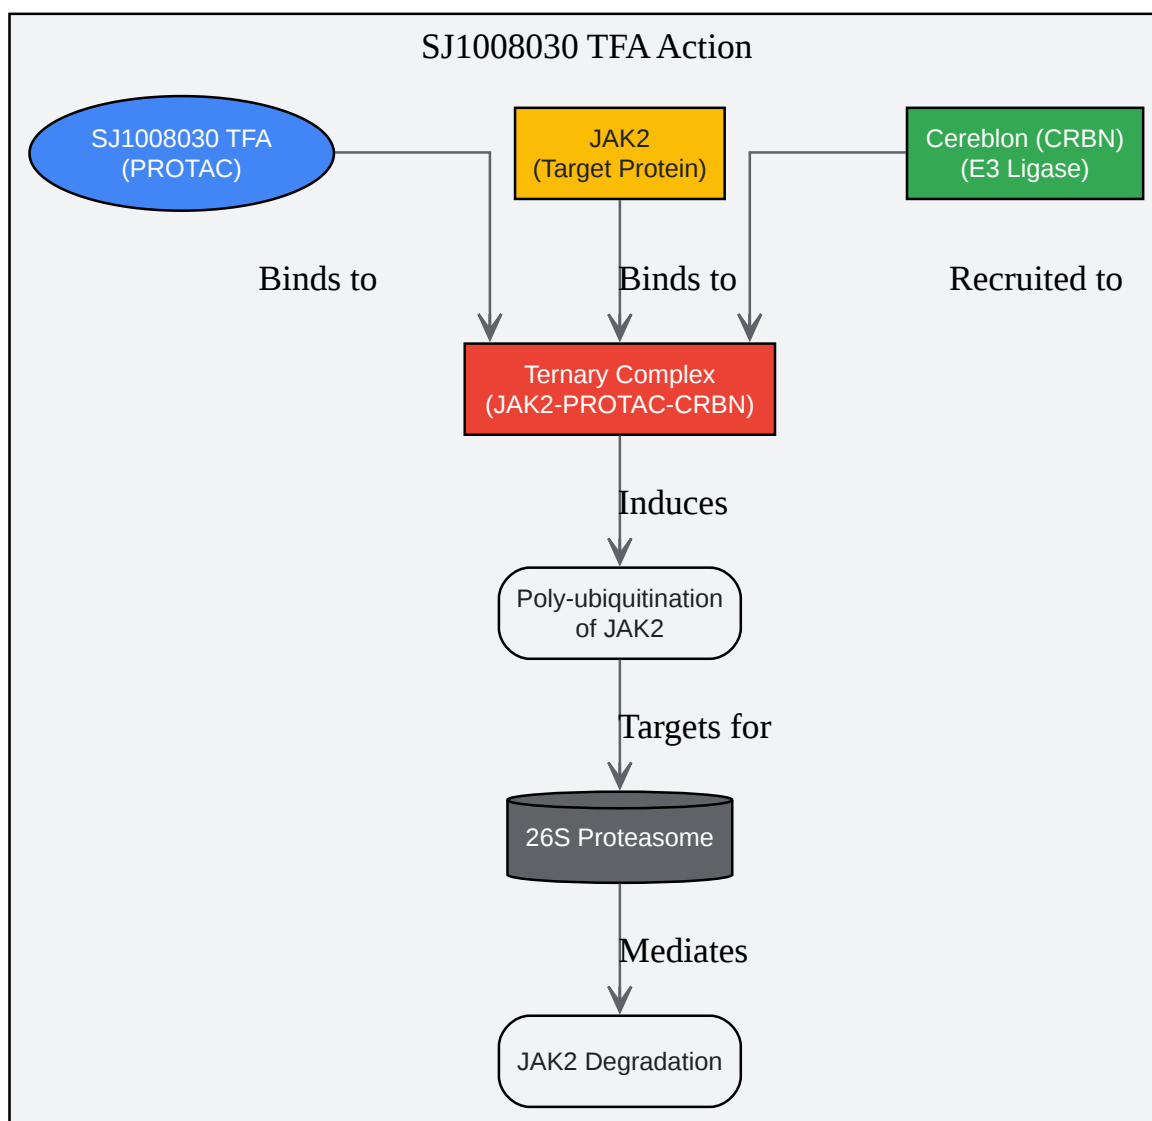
SJ1008030 TFA Action

SJ1008030 TFA (PROTAC)

JAK2 (Target Protein)

Cereblon (CRBN) (E3 Ligase)

Binds to

Binds to

Recruited to

Ternary Complex (JAK2-PROTAC-CRBN)

Induces

Poly-ubiquitination of JAK2

Targets for

26S Proteasome

Mediates

JAK2 Degradation